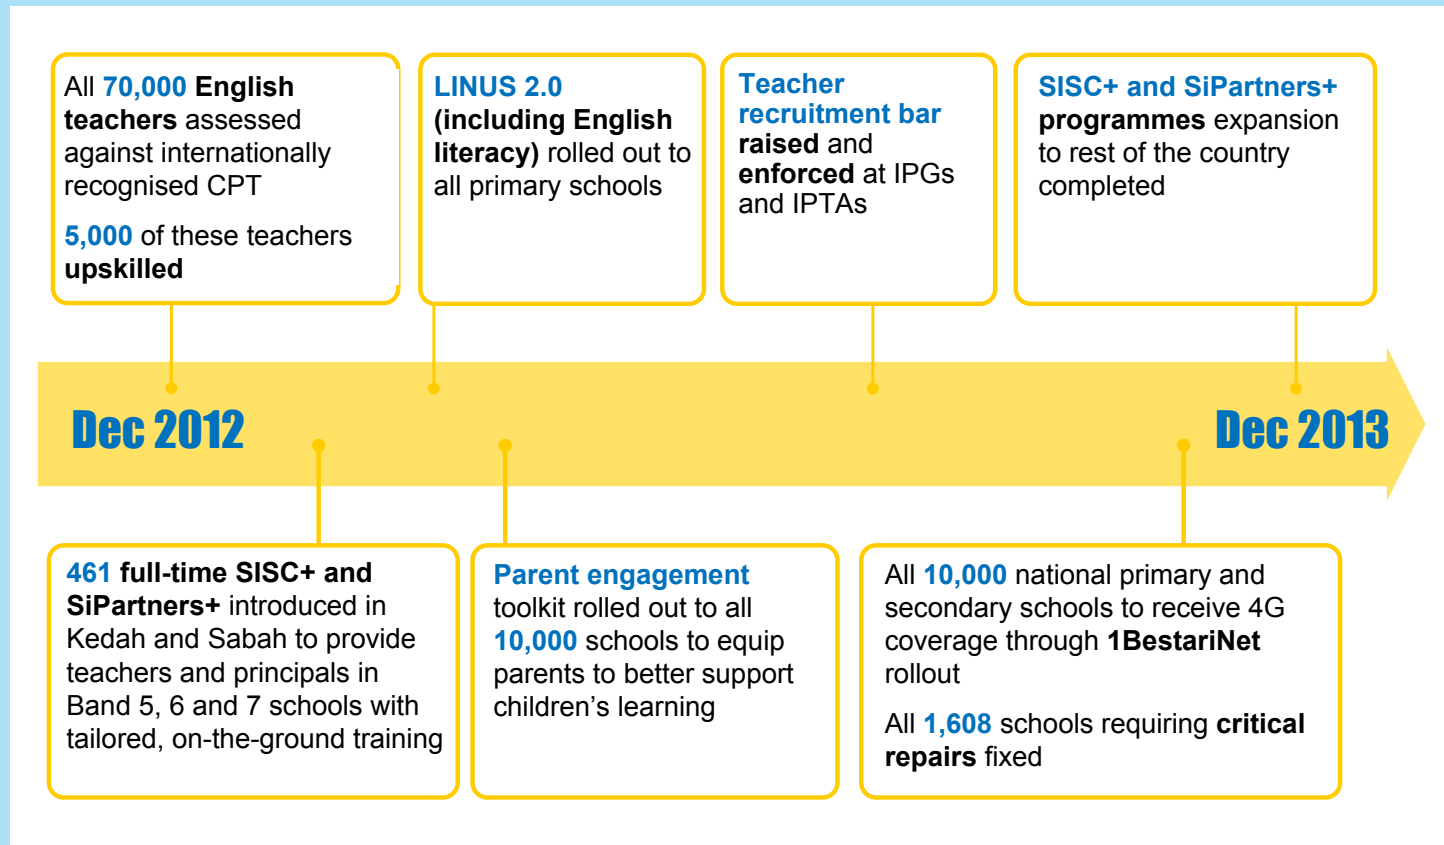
All 70,000 English teachers assessed against internationally recognised CPT

5,000 of these teachers upskilled

LINUS 2.0 (including English literacy) rolled out to all primary schools

Teacher recruitment bar raised and enforced at IPGs and IPTAs

SISC+ and SiPartners+ programmes expansion to rest of the country completed

Dec 2012

Dec 2013

461 full-time SISC+ and SiPartners+ introduced in Kedah and Sabah to provide teachers and principals in Band 5, 6 and 7 schools with tailored, on-the-ground training

Parent engagement toolkit rolled out to all 10,000 schools to equip parents to better support children’s learning

All 10,000 national primary and secondary schools to receive 4G coverage through 1BestariNet rollout

All 1,608 schools requiring critical repairs fixed